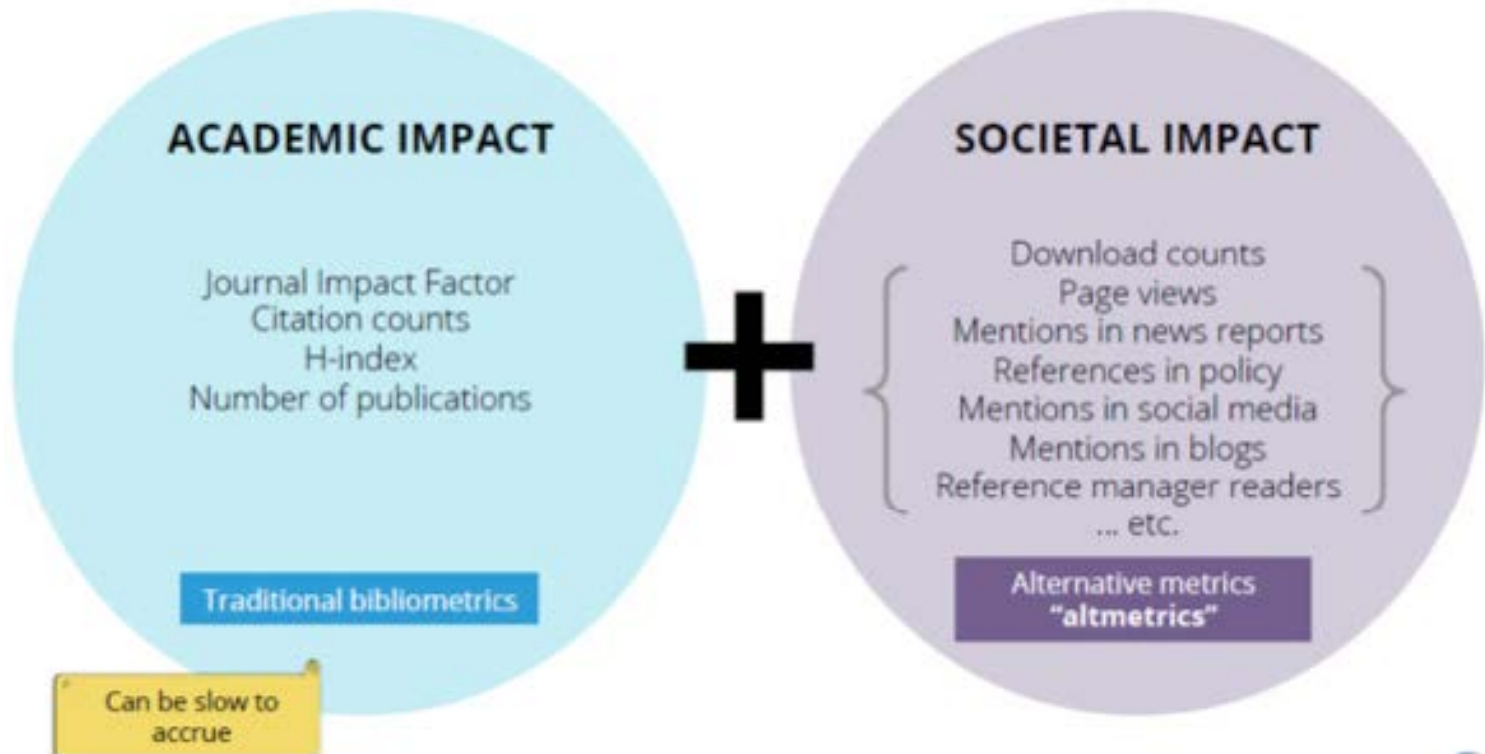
ACADEMIC IMPACT

Journal Impact Factor
Citation counts
H-index
Number of publications

Traditional bibliometrics

Can be slow to accrue

+

SOCIETAL IMPACT

Download counts
Page views
Mentions in news reports
References in policy
Mentions in social media
Mentions in blogs
Reference manager readers
... etc.

Alternative metrics
"altmetrics"